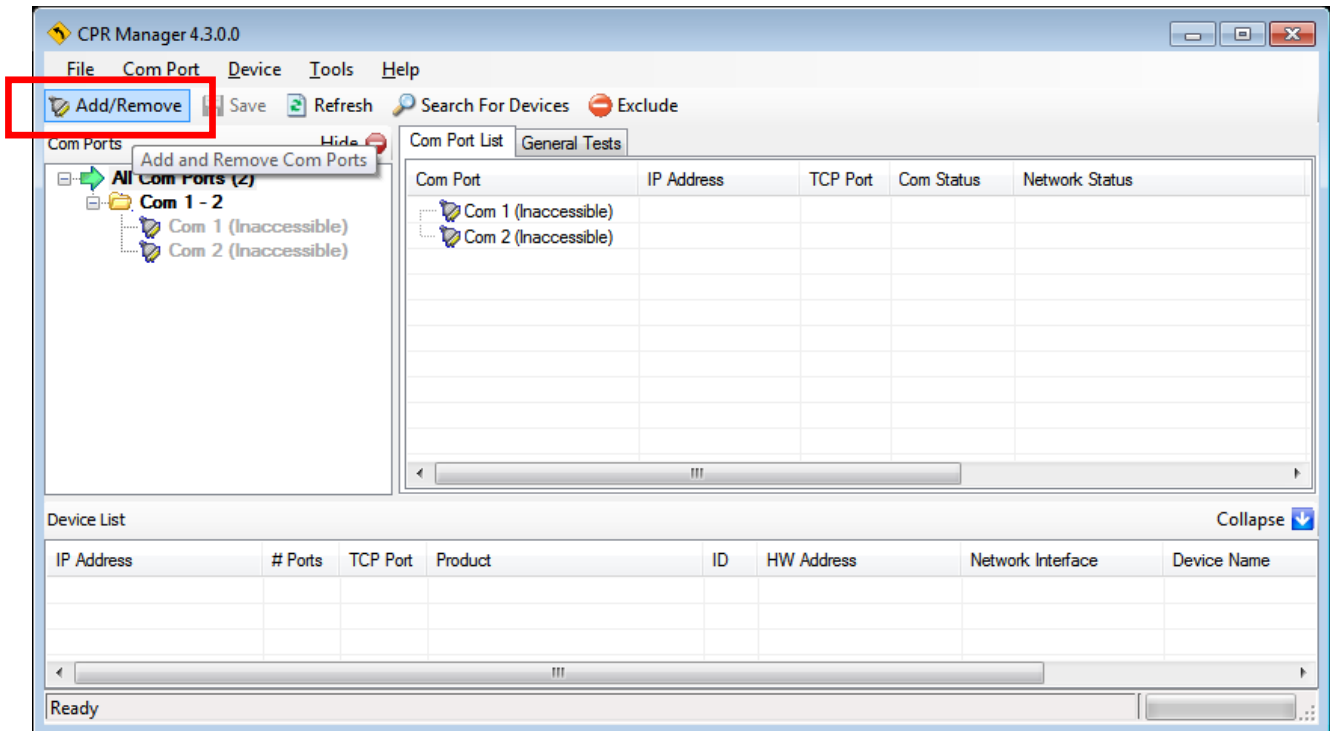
CPR Manager 4.3.0.0

File Com Port Device Tools Help

Add/Remove Save Refresh Search For Devices Exclude

Com Ports Hide

Add and Remove Com Ports

All Com Ports (2)
Com 1 - 2
Com 1 (Inaccessible)
Com 2 (Inaccessible)

Com Port List General Tests

| Com Port | IP Address | TCP Port | Com Status | Network Status |
|---|---|---|---|---|
| Com 1 (Inaccessible) | | | | |
| Com 2 (Inaccessible) | | | | |

Device List Collapse

| IP Address | # Ports | TCP Port | Product | ID | HW Address | Network Interface | Device Name |
|---|---|---|---|---|---|---|---|

Ready